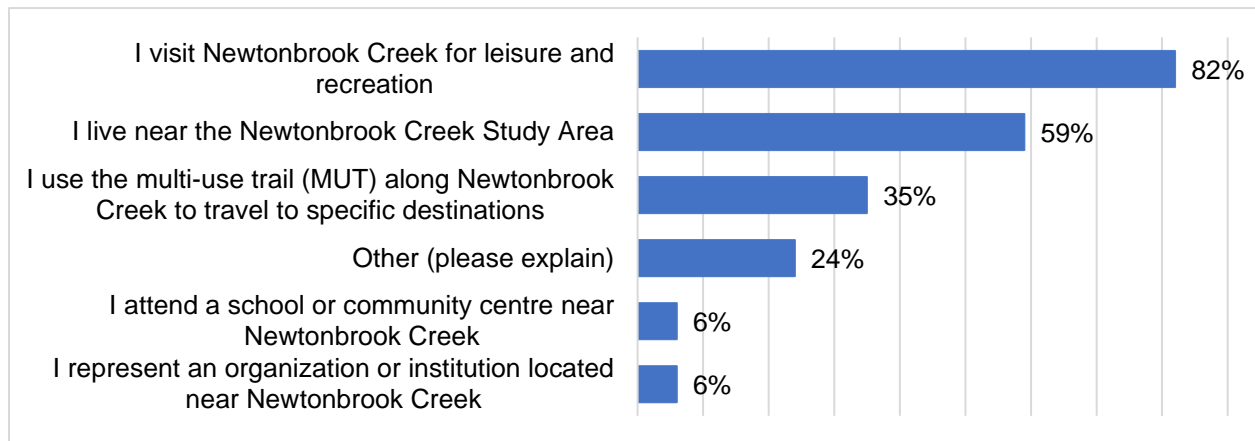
I visit Newtonbrook Creek for leisure and recreation 82%

I live near the Newtonbrook Creek Study Area 59%

I use the multi-use trail (MUT) along Newtonbrook Creek to travel to specific destinations 35%

Other (please explain) 24%

I attend a school or community centre near Newtonbrook Creek 6%

I represent an organization or institution located near Newtonbrook Creek 6%